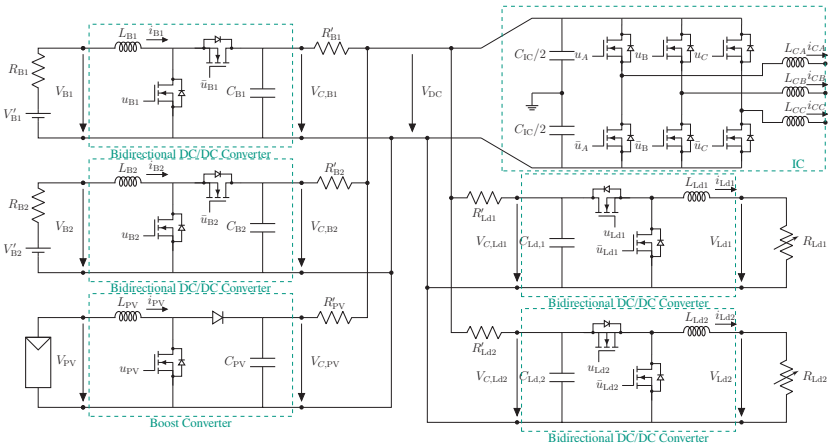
$R_{B1}$
$V_{B1}$
$V'_{B1}$
$L_{B1}$
$i_{B1}$
$u_{B1}$
$\bar{u}_{B1}$
$C_{B1}$
$R'_{B1}$
$V_{C,B1}$
Bidirectional DC/DC Converter
$V_{DC}$
$C_{IC}/2$
$u_A$
$u_B$
$u_C$
$C_{IC}/2$
$\bar{u}_A$
$\bar{u}_B$
$\bar{u}_C$
$L_{CA}$ $i_{CA}$
$L_{CB}$ $i_{CB}$
$L_{CC}$ $i_{CC}$
IC
$R_{B2}$
$V_{B2}$
$V'_{B2}$
$L_{B2}$
$i_{B2}$
$u_{B2}$
$\bar{u}_{B2}$
$C_{B2}$
$R'_{B2}$
$V_{C,B2}$
Bidirectional DC/DC Converter
$R'_{Ld1}$
$V_{C,Ld1}$
$C_{Ld,1}$
$u_{Ld1}$
$\bar{u}_{Ld1}$
$L_{Ld1}$
$i_{Ld1}$
$V_{Ld1}$
$R_{Ld1}$
Bidirectional DC/DC Converter
$V_{PV}$
$L_{PV}$
$i_{PV}$
$u_{PV}$
$C_{PV}$
$R'_{PV}$
$V_{C,PV}$
Boost Converter
$R'_{Ld2}$
$V_{C,Ld2}$
$C_{Ld,2}$
$u_{Ld2}$
$\bar{u}_{Ld2}$
$L_{Ld2}$
$i_{Ld2}$
$V_{Ld2}$
$R_{Ld2}$
Bidirectional DC/DC Converter